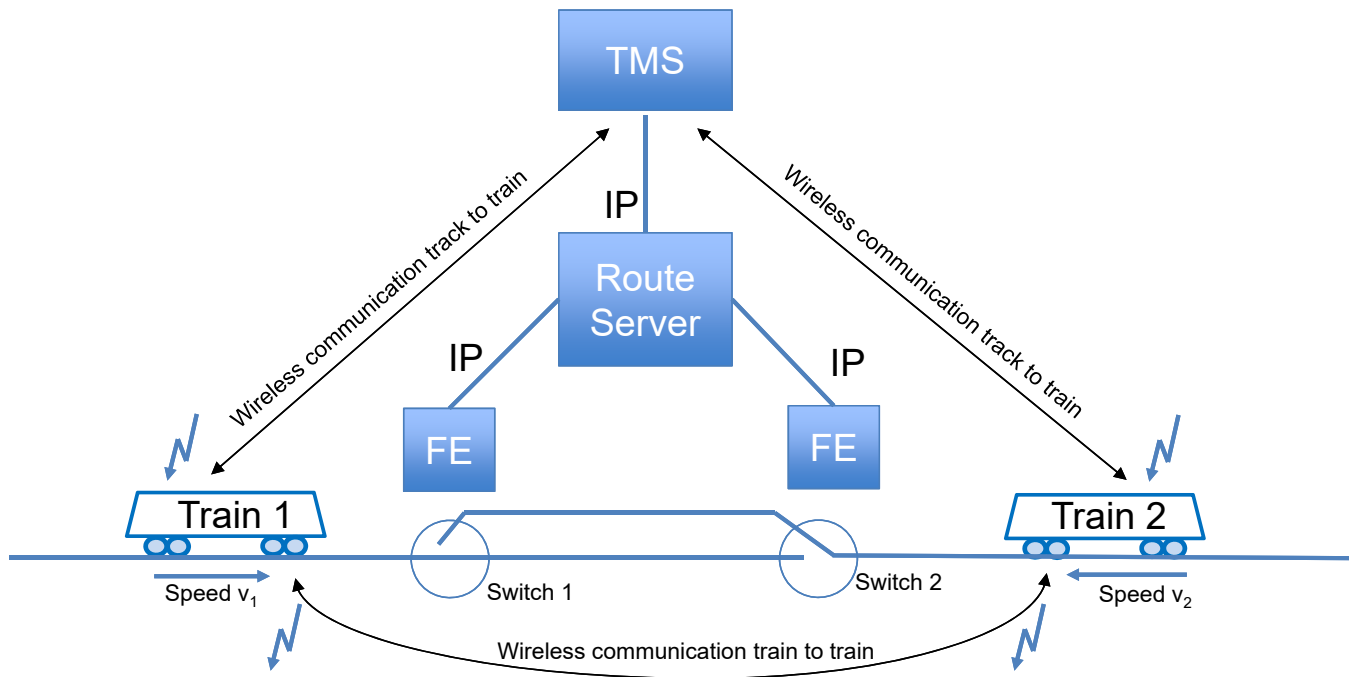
TMS

Wireless communication track to train

IP

Wireless communication track to train

Route Server

IP

IP

FE

FE

Train 1

Switch 1

Switch 2

Train 2

Speed $v_1$

Speed $v_2$

Wireless communication train to train